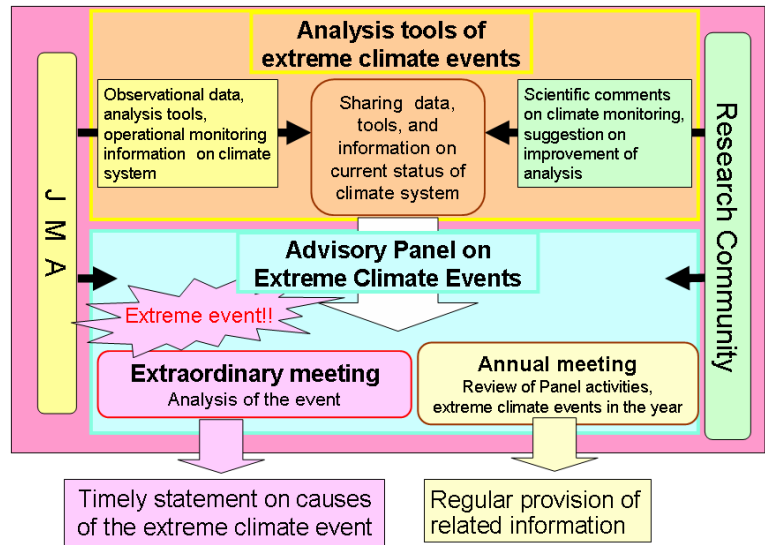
Analysis tools of extreme climate events

JMA

Observational data, analysis tools, operational monitoring information on climate system

Sharing data, tools, and information on current status of climate system

Scientific comments on climate monitoring, suggestion on improvement of analysis

Research Community

Advisory Panel on Extreme Climate Events

Extreme event!!

Extraordinary meeting
Analysis of the event

Annual meeting
Review of Panel activities, extreme climate events in the year

Timely statement on causes of the extreme climate event

Regular provision of related information